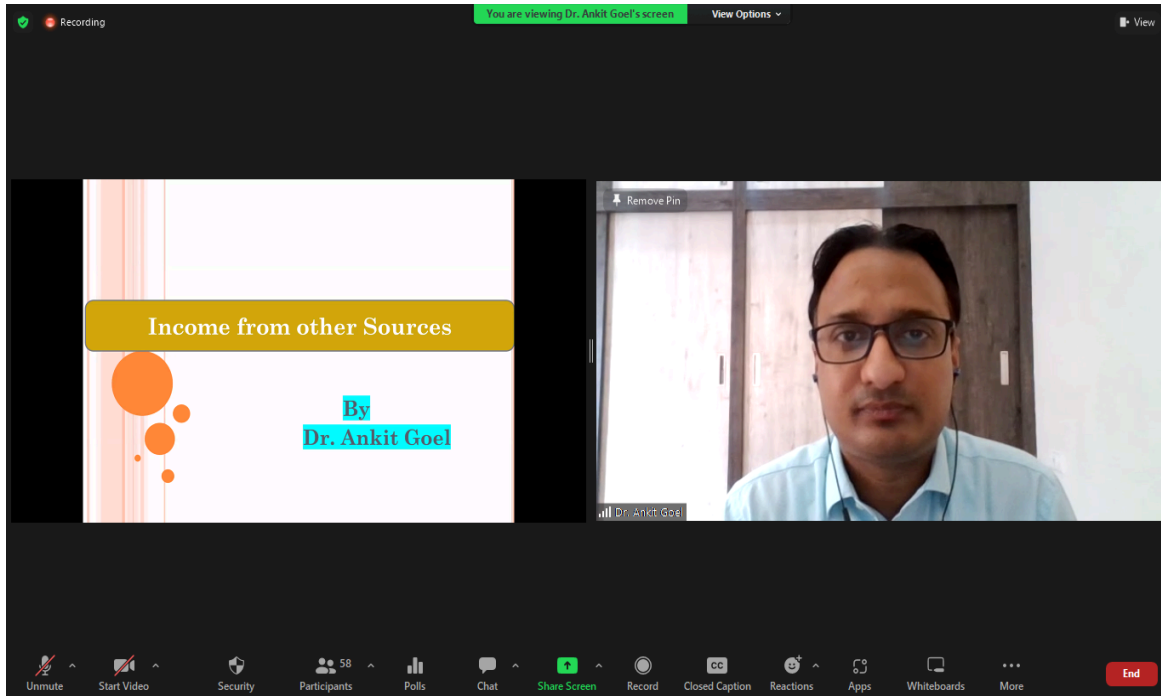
Recording

You are viewing Dr. Ankit Goel's screen

View Options

View

Income from other Sources

By
Dr. Ankit Goel

Remove Pin

Dr. Ankit Goel

Unmute

Start Video

Security

58
Participants

Polls

Chat

Share Screen

Record

CC
Closed Caption

Reactions

Apps

Whiteboards

More

End